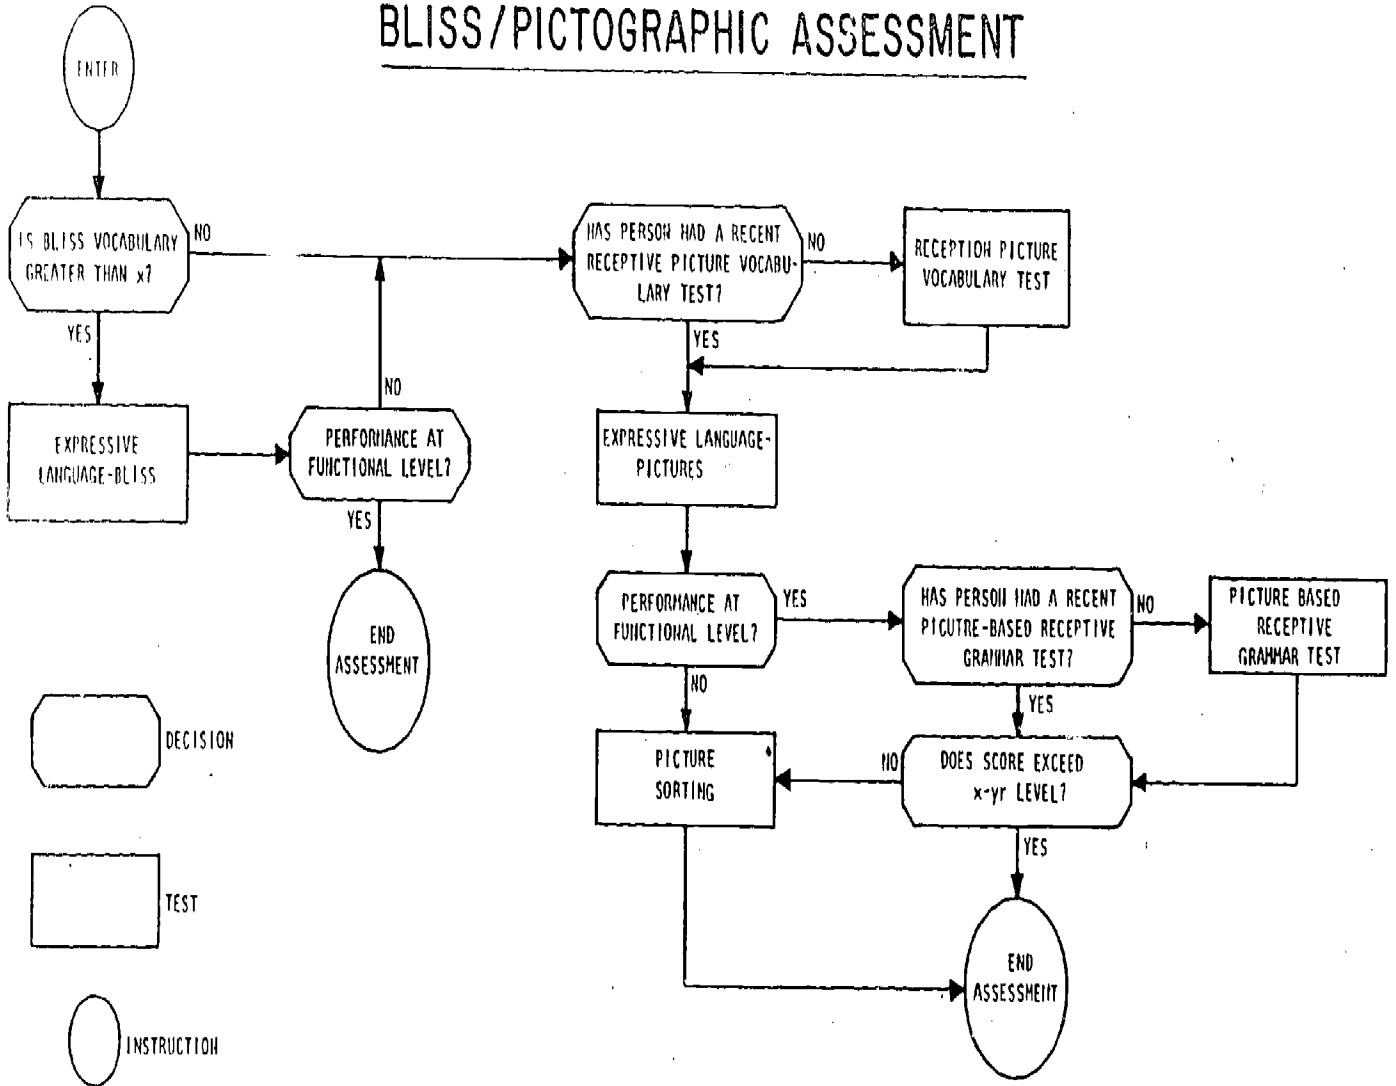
BLISS/PICTOGRAPHIC ASSESSMENT

ENTER

IS BLISS VOCABULARY GREATER THAN x?

NO

YES

EXPRESSIVE LANGUAGE-BLISS

PERFORMANCE AT FUNCTIONAL LEVEL?

NO

YES

END ASSESSMENT

HAS PERSON HAD A RECENT RECEPTIVE PICTURE VOCABULARY TEST?

NO

RECEPTION PICTURE VOCABULARY TEST

YES

EXPRESSIVE LANGUAGE-PICTURES

PERFORMANCE AT FUNCTIONAL LEVEL?

YES

HAS PERSON HAD A RECENT PICUTRE-BASED RECEPTIVE GRAMMAR TEST?

NO

PICTURE BASED RECEPTIVE GRAMMAR TEST

NO

YES

PICTURE SORTING

NO

DOES SCORE EXCEED x-yr LEVEL?

YES

END ASSESSMENT

DECISION

TEST

INSTRUCTION